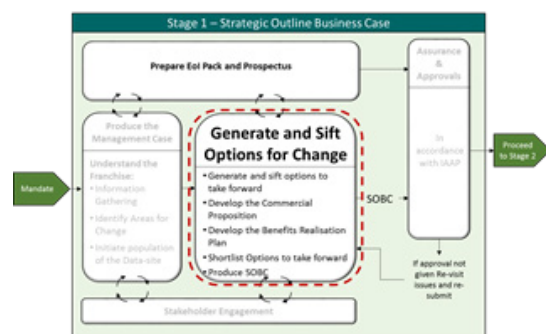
Stage 1 – Strategic Outline Business Case

Prepare EoI Pack and Prospectus

Assurance & Approvals

Produce the Management Case

Understand the Franchise:
• Information Gathering
• Identify Areas for Change
• Initiate population of the Data-site

Generate and Sift Options for Change

• Generate and sift options to take forward
• Develop the Commercial Proposition
• Develop the Benefits Realisation Plan
• Shortlist Options to take forward
• Produce SOBC

In accordance with IAAP

Mandate

SOBC

Proceed to Stage 2

If approval not given Re-visit issues and re-submit

Stakeholder Engagement